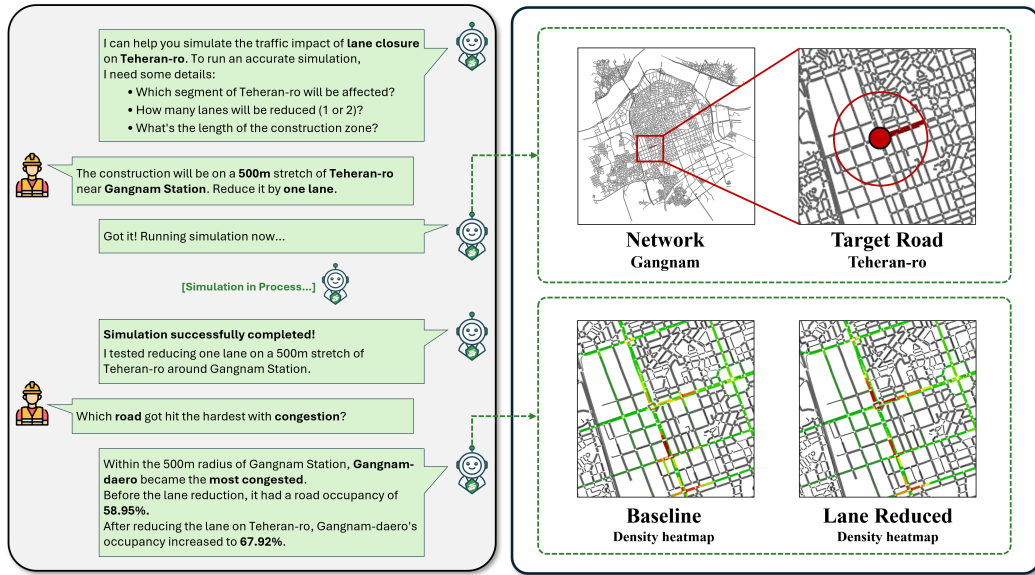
I can help you simulate the traffic impact of lane closure on Teheran-ro. To run an accurate simulation, I need some details:

- Which segment of Teheran-ro will be affected?
- How many lanes will be reduced (1 or 2)?
- What's the length of the construction zone?

The construction will be on a 500m stretch of Teheran-ro near Gangnam Station. Reduce it by one lane.

Got it! Running simulation now...

[Simulation in Process...]

Simulation successfully completed!
I tested reducing one lane on a 500m stretch of Teheran-ro around Gangnam Station.

Which road got hit the hardest with congestion?

Within the 500m radius of Gangnam Station, Gangnam-daero became the most congested.
Before the lane reduction, it had a road occupancy of 58.95%.
After reducing the lane on Teheran-ro, Gangnam-daero's occupancy increased to 67.92%.

Network
Gangnam

Target Road
Teheran-ro

Baseline
Density heatmap

Lane Reduced
Density heatmap